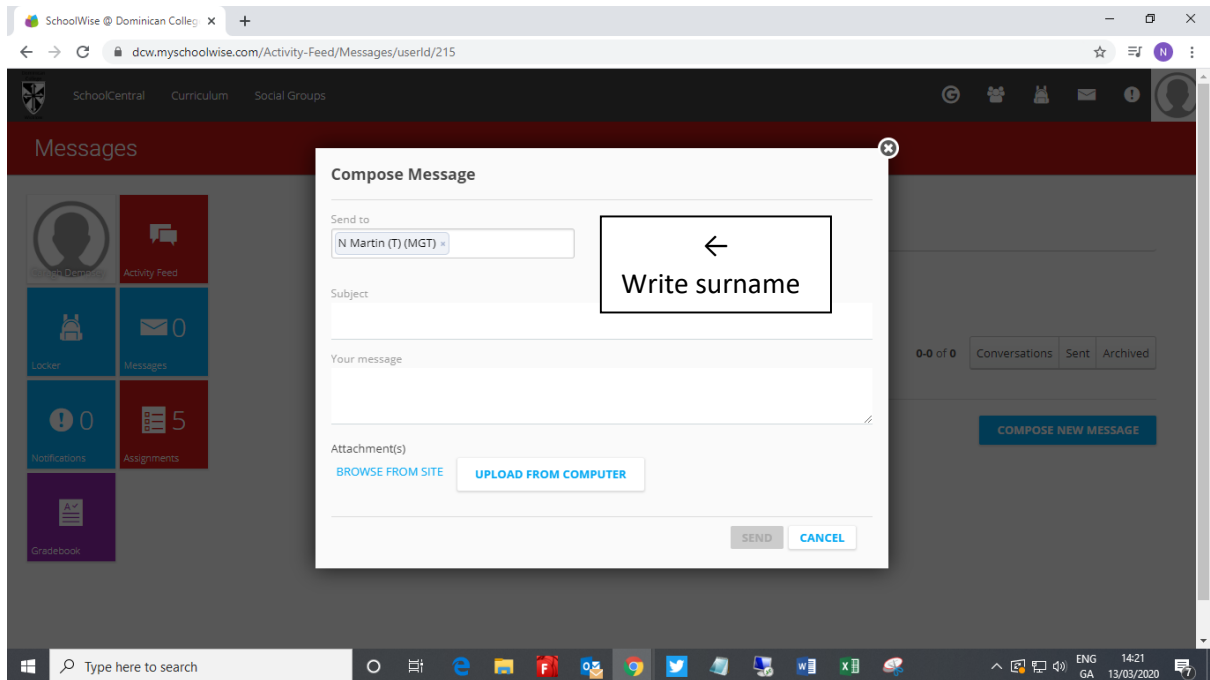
SchoolWise @ Dominican Colleg ×

dcw.myschoolwise.com/Activity-Feed/Messages/userId/215

SchoolCentral Curriculum Social Groups

Messages

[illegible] Activity Feed

Locker

0 Messages

0 Notifications

5 Assignments

Gradebook

Compose Message

Send to

N Martin (T) (MGT) ×

← Write surname

Subject

Your message

Attachment(s)

BROWSE FROM SITE

UPLOAD FROM COMPUTER

SEND CANCEL

0-0 of 0 Conversations Sent Archived

COMPOSE NEW MESSAGE

Type here to search

ENG GA 14:21 13/03/2020